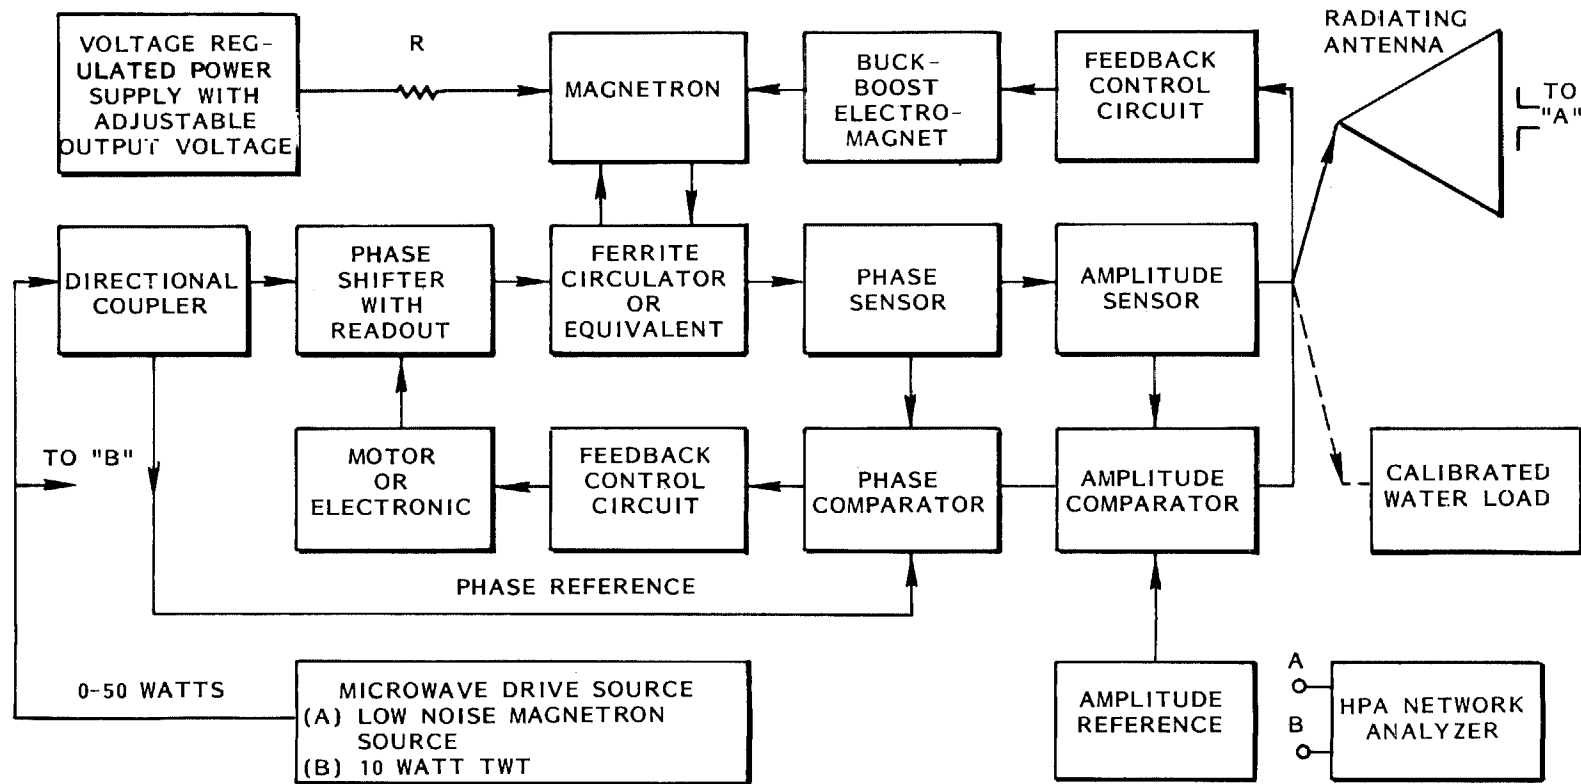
VOLTAGE REGULATED POWER SUPPLY WITH ADJUSTABLE OUTPUT VOLTAGE

R

MAGNETRON

BUCK-BOOST ELECTRO-MAGNET

FEEDBACK CONTROL CIRCUIT

RADIATING ANTENNA

TO "A"

DIRECTIONAL COUPLER

PHASE SHIFTER WITH READOUT

FERRITE CIRCULATOR OR EQUIVALENT

PHASE SENSOR

AMPLITUDE SENSOR

TO "B"

MOTOR OR ELECTRONIC

FEEDBACK CONTROL CIRCUIT

PHASE COMPARATOR

AMPLITUDE COMPARATOR

CALIBRATED WATER LOAD

PHASE REFERENCE

0-50 WATTS

MICROWAVE DRIVE SOURCE
(A) LOW NOISE MAGNETRON SOURCE
(B) 10 WATT TWT

AMPLITUDE REFERENCE

A

B

HPA NETWORK ANALYZER